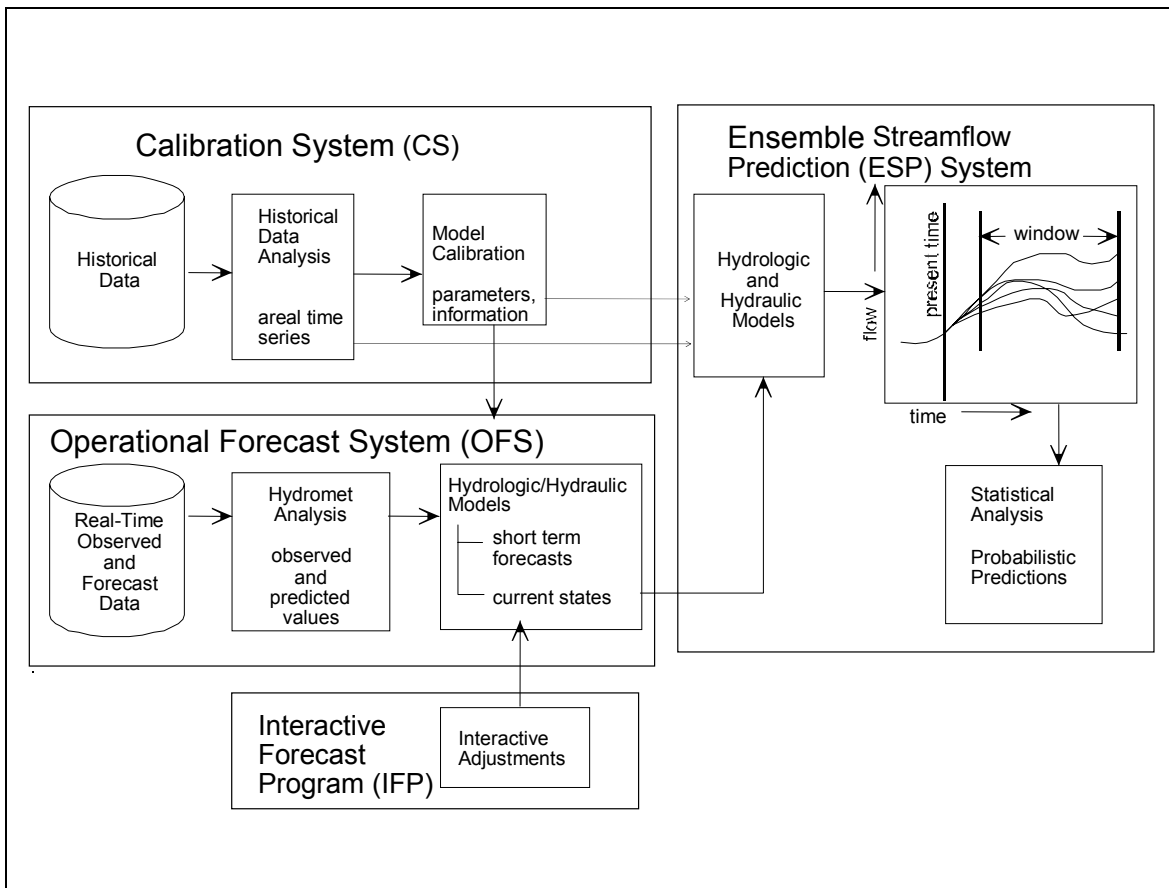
Calibration System (CS)

Historical Data

Historical Data Analysis

areal time series

Model Calibration

parameters, information

Ensemble Streamflow Prediction (ESP) System

Hydrologic and Hydraulic Models

present time

window

flow

time

Statistical Analysis

Probabilistic Predictions

Operational Forecast System (OFS)

Real-Time Observed and Forecast Data

Hydromet Analysis

observed and predicted values

Hydrologic/Hydraulic Models

short term forecasts

current states

Interactive Forecast Program (IFP)

Interactive Adjustments